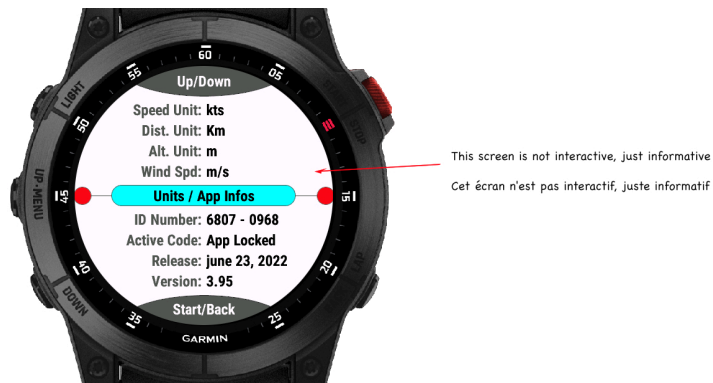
60
55
05
50
45
15
40
20
35
25
LIGHT
UP·MENU
DOWN
START·STOP
BACK·LAP
Up/Down
Speed Unit: kts
Dist. Unit: Km
Alt. Unit: m
Wind Spd: m/s
Units / App Infos
ID Number: 6807 - 0968
Active Code: App Locked
Release: june 23, 2022
Version: 3.95
Start/Back
GARMIN

This screen is not interactive, just informative

Cet écran n'est pas interactif, juste informatif